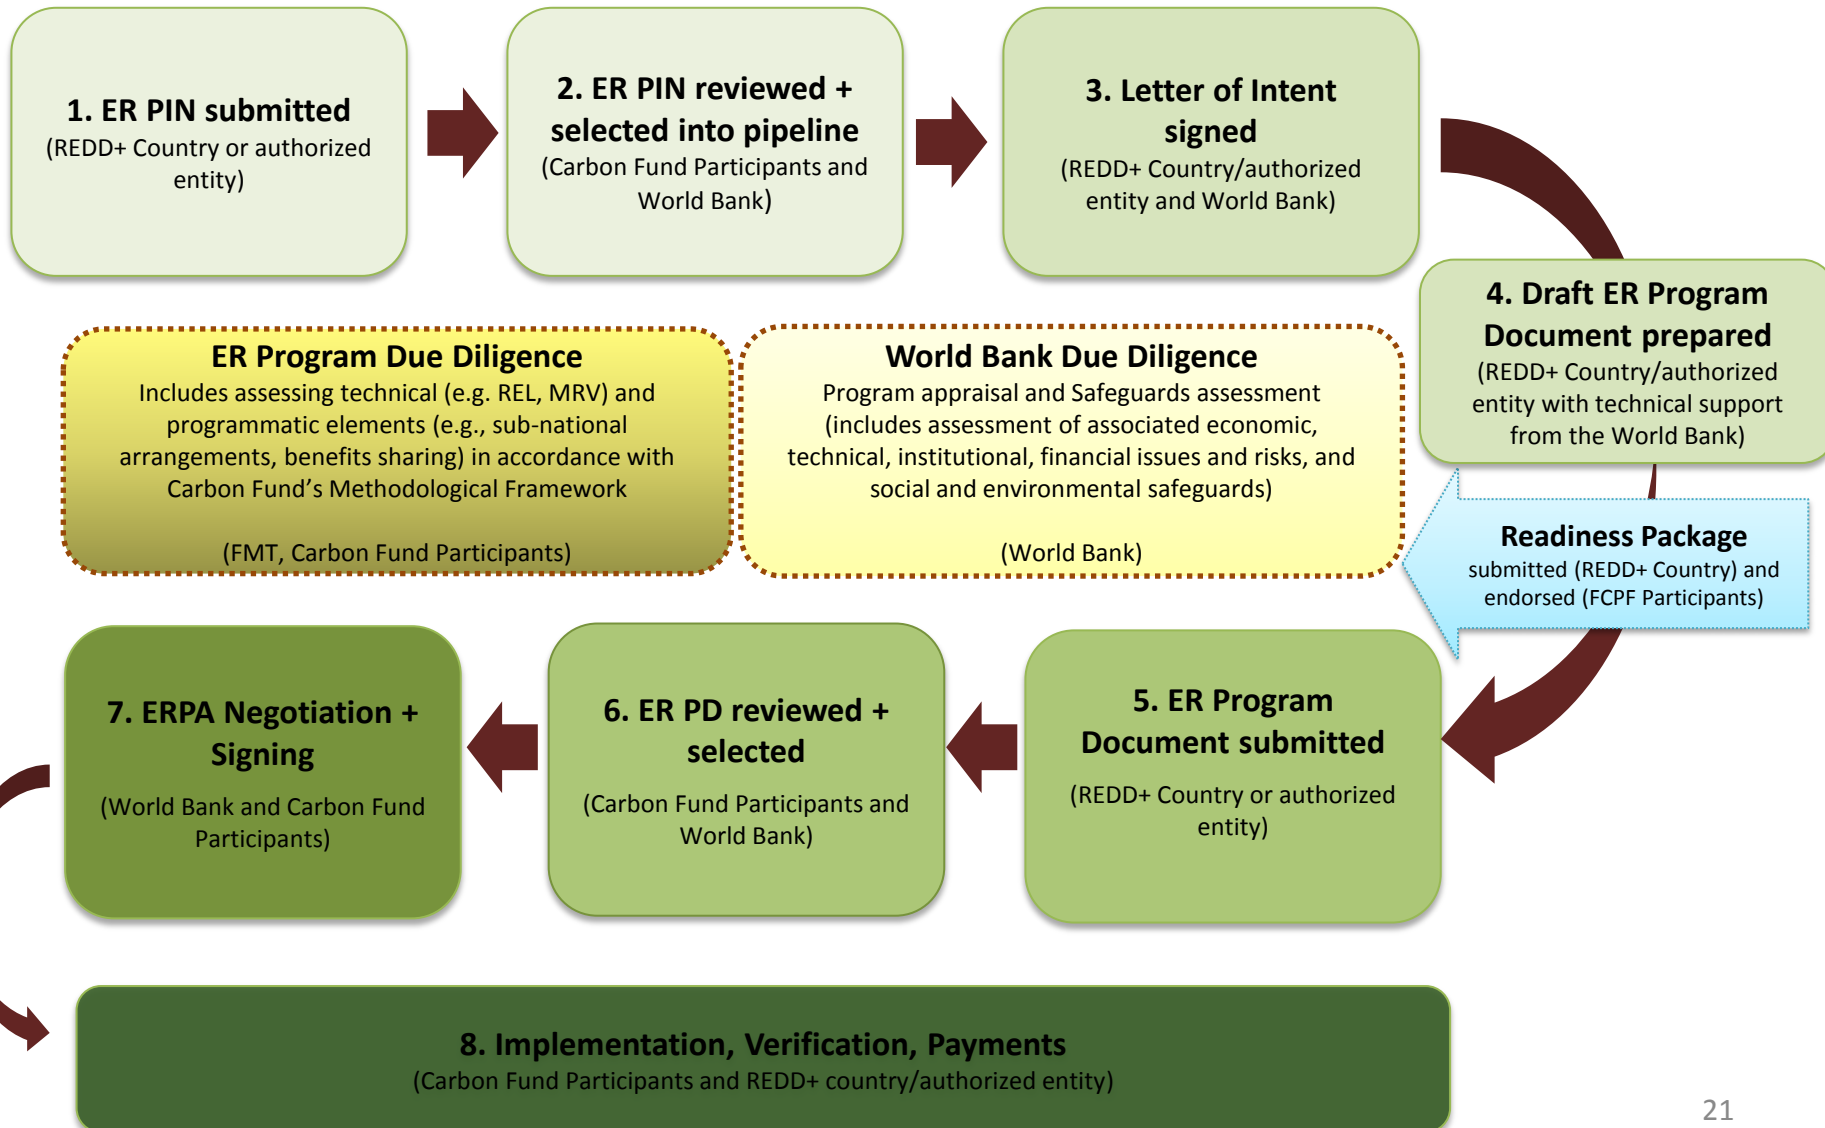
1. ER PIN submitted
(REDD+ Country or authorized entity)

2. ER PIN reviewed + selected into pipeline
(Carbon Fund Participants and World Bank)

3. Letter of Intent signed
(REDD+ Country/authorized entity and World Bank)

4. Draft ER Program Document prepared
(REDD+ Country/authorized entity with technical support from the World Bank)

ER Program Due Diligence
Includes assessing technical (e.g. REL, MRV) and programmatic elements (e.g., sub-national arrangements, benefits sharing) in accordance with Carbon Fund's Methodological Framework

(FMT, Carbon Fund Participants)

World Bank Due Diligence
Program appraisal and Safeguards assessment (includes assessment of associated economic, technical, institutional, financial issues and risks, and social and environmental safeguards)

(World Bank)

Readiness Package
submitted (REDD+ Country) and endorsed (FCPF Participants)

7. ERPA Negotiation + Signing
(World Bank and Carbon Fund Participants)

6. ER PD reviewed + selected
(Carbon Fund Participants and World Bank)

5. ER Program Document submitted
(REDD+ Country or authorized entity)

8. Implementation, Verification, Payments
(Carbon Fund Participants and REDD+ country/authorized entity)

21